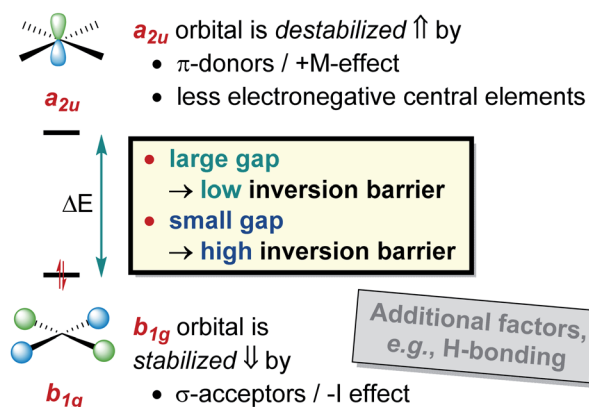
$a_{2u}$ orbital is *destabilized* ⇑ by

• π-donors / +M-effect
• less electronegative central elements

$a_{2u}$

ΔE

• large gap
→ low inversion barrier
• small gap
→ high inversion barrier

Additional factors, e.g., H-bonding

$b_{1g}$ orbital is *stabilized* ⇓ by

• σ-acceptors / -I effect

$b_{1g}$